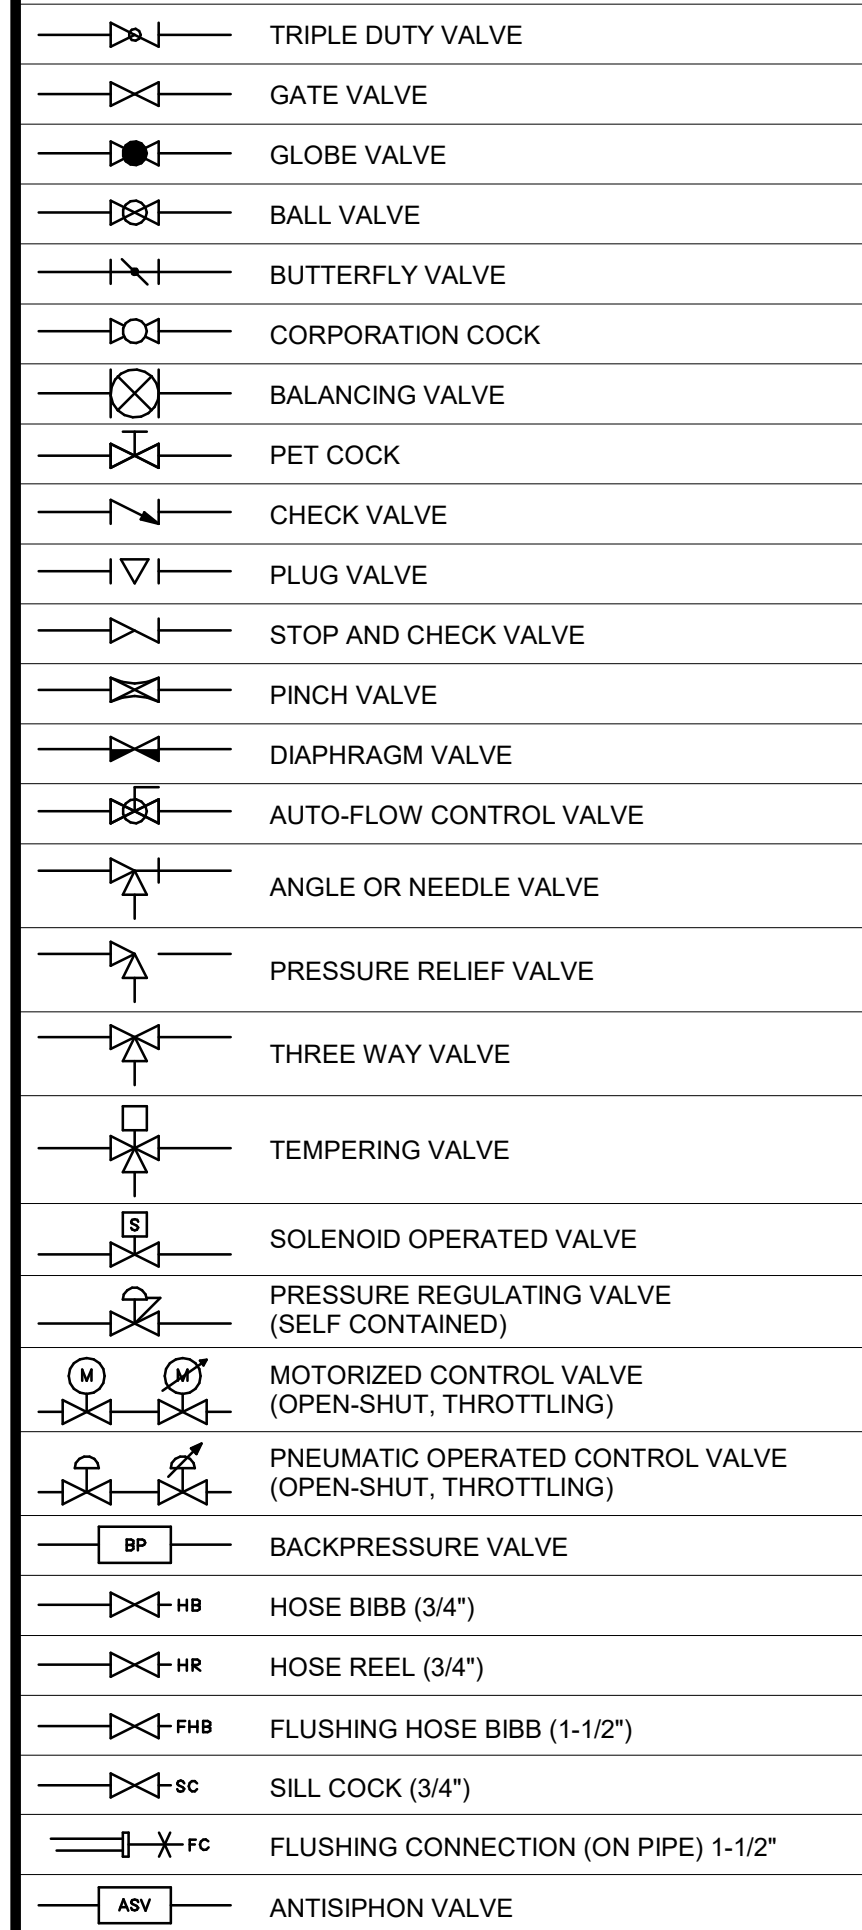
| | |
|---|---|
| | TRIPLE DUTY VALVE |
| | GATE VALVE |
| | GLOBE VALVE |
| | BALL VALVE |
| | BUTTERFLY VALVE |
| | CORPORATION COCK |
| | BALANCING VALVE |
| | PET COCK |
| | CHECK VALVE |
| | PLUG VALVE |
| | STOP AND CHECK VALVE |
| | PINCH VALVE |
| | DIAPHRAGM VALVE |
| | AUTO-FLOW CONTROL VALVE |
| | ANGLE OR NEEDLE VALVE |
| | PRESSURE RELIEF VALVE |
| | THREE WAY VALVE |
| | TEMPERING VALVE |
| S | SOLENOID OPERATED VALVE |
| | PRESSURE REGULATING VALVE (SELF CONTAINED) |
| M M | MOTORIZED CONTROL VALVE (OPEN-SHUT, THROTTLING) |
| | PNEUMATIC OPERATED CONTROL VALVE (OPEN-SHUT, THROTTLING) |
| BP | BACKPRESSURE VALVE |
| HB | HOSE BIBB (3/4") |
| HR | HOSE REEL (3/4") |
| FHB | FLUSHING HOSE BIBB (1-1/2") |
| SC | SILL COCK (3/4") |
| FC | FLUSHING CONNECTION (ON PIPE) 1-1/2" |
| ASV | ANTISIPHON VALVE |